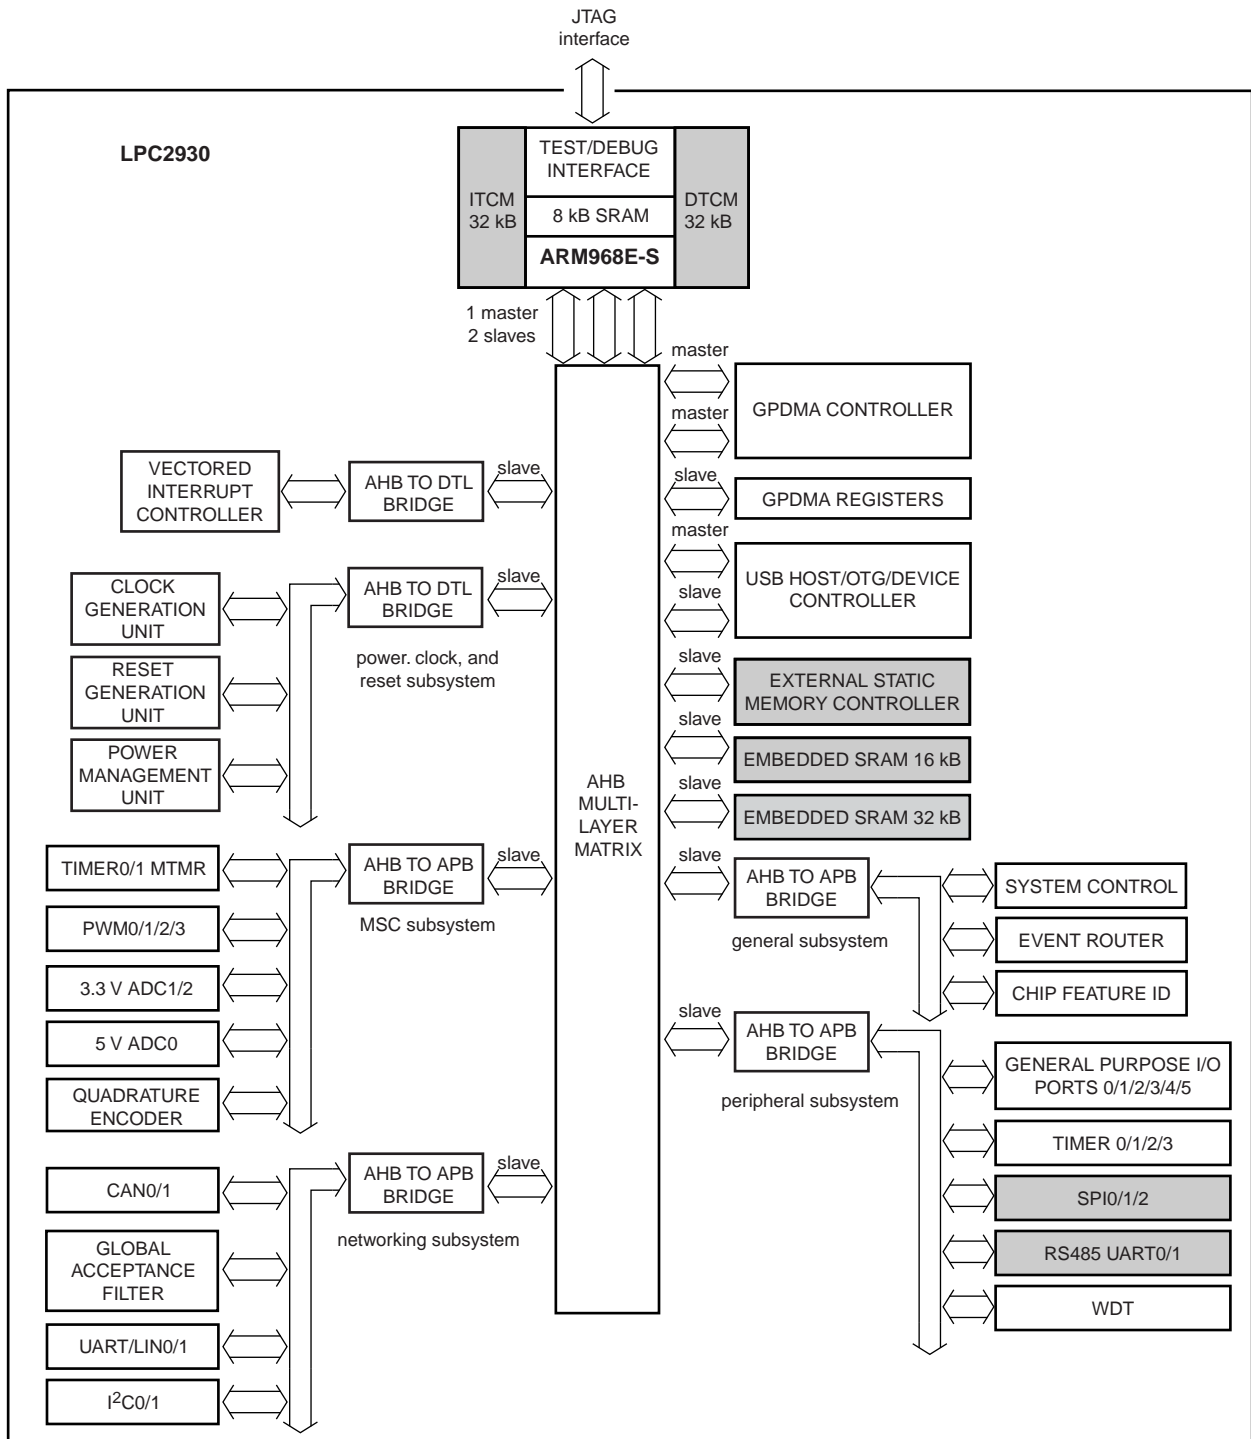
JTAG interface

LPC2930

ITCM 32 kB

TEST/DEBUG INTERFACE

8 kB SRAM

ARM968E-S

DTCM 32 kB

1 master 2 slaves

master

master

GPDMA CONTROLLER

VECTORED INTERRUPT CONTROLLER

AHB TO DTL BRIDGE

slave

slave

GPDMA REGISTERS

master

CLOCK GENERATION UNIT

AHB TO DTL BRIDGE

slave

USB HOST/OTG/DEVICE CONTROLLER

slave

power. clock, and reset subsystem

RESET GENERATION UNIT

slave

EXTERNAL STATIC MEMORY CONTROLLER

slave

POWER MANAGEMENT UNIT

EMBEDDED SRAM 16 kB

AHB MULTI-LAYER MATRIX

slave

EMBEDDED SRAM 32 kB

TIMER0/1 MTMR

AHB TO APB BRIDGE

slave

slave

AHB TO APB BRIDGE

SYSTEM CONTROL

MSC subsystem

PWM0/1/2/3

general subsystem

EVENT ROUTER

3.3 V ADC1/2

CHIP FEATURE ID

5 V ADC0

slave

AHB TO APB BRIDGE

GENERAL PURPOSE I/O PORTS 0/1/2/3/4/5

QUADRATURE ENCODER

peripheral subsystem

TIMER 0/1/2/3

AHB TO APB BRIDGE

slave

CAN0/1

SPI0/1/2

networking subsystem

GLOBAL ACCEPTANCE FILTER

RS485 UART0/1

WDT

UART/LIN0/1

$I^2C0/1$